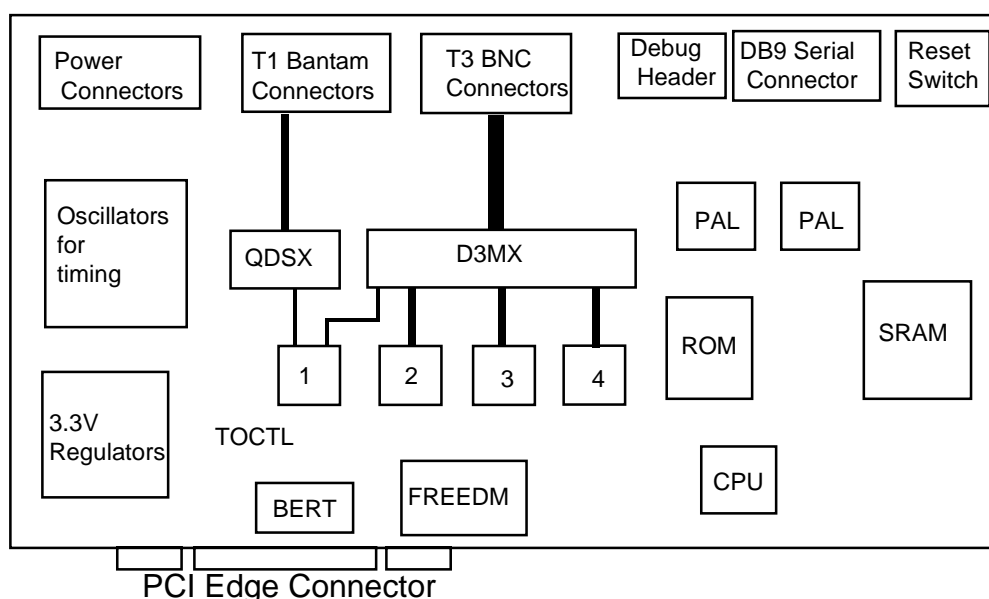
Power Connectors

T1 Bantam Connectors

T3 BNC Connectors

Debug Header

DB9 Serial Connector

Reset Switch

Oscillators for timing

QDSX

D3MX

PAL

PAL

ROM

SRAM

1

2

3

4

3.3V Regulators

TOCTL

CPU

BERT

FREEDM

PCI Edge Connector